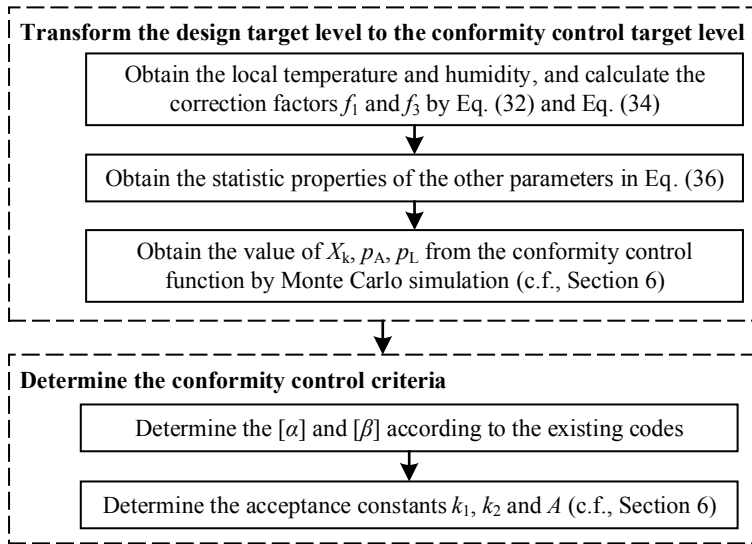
Transform the design target level to the conformity control target level

Obtain the local temperature and humidity, and calculate the correction factors $f_1$ and $f_3$ by Eq. (32) and Eq. (34)

Obtain the statistic properties of the other parameters in Eq. (36)

Obtain the value of $X_k$, $p_A$, $p_L$ from the conformity control function by Monte Carlo simulation (c.f., Section 6)

Determine the conformity control criteria

Determine the $[\alpha]$ and $[\beta]$ according to the existing codes

Determine the acceptance constants $k_1$, $k_2$ and $A$ (c.f., Section 6)